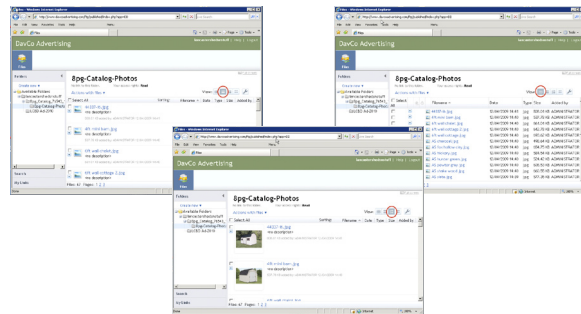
DavCo Advertising

8pg-Catalog-Photos

Folders

Files

Search

My Links

Select All

Filename

Date

Type

Size

Added by

View:

Sort by:

Access write Files

Your access rights: Read

49327 th.jpg

no description

4ft wall barn.jpg

4ft wall cedar.jpg

4ft wall cottage 2.jpg

4ft wall cottage.jpg

4ft wall hip.jpg

4ft nursery.jpg

4ft nursery green.jpg

4ft powder.jpg

4ft rustic wood.jpg

4ft wall shed.jpg

Files: 67 Pages: 1 2 3

Windows Internet Explorer

Internet

100%